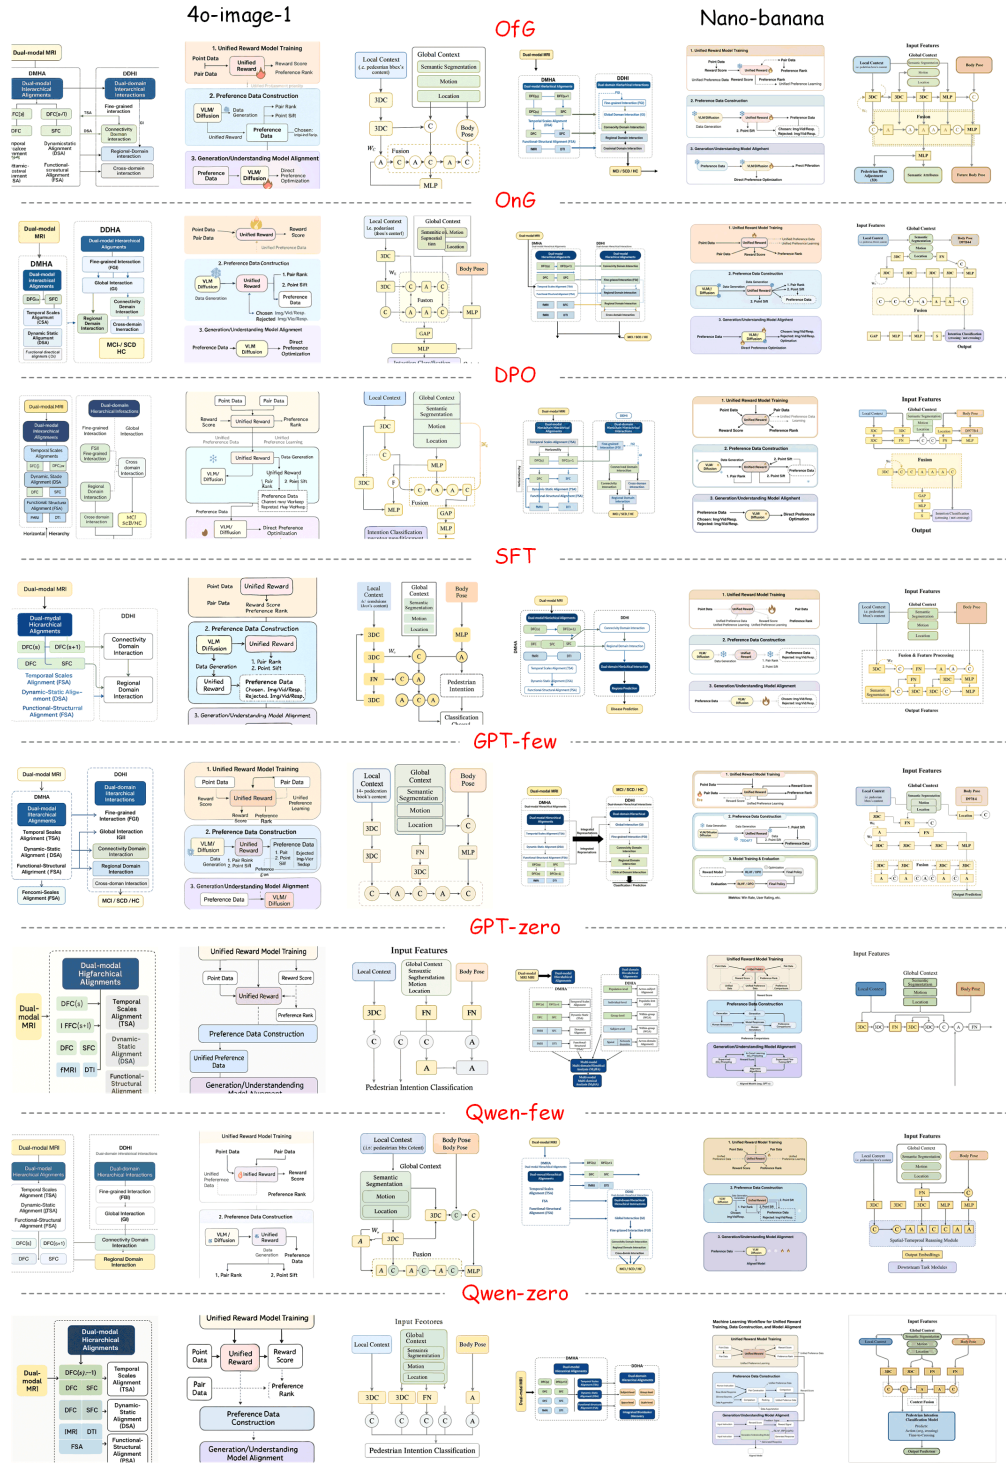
4o-image-1

Nano-banana

OfG

Dual-modal MRI

DMHA

Dual-modal Hierarchical Interactions Alignments

DDHI

Dual-domain Hierarchical Interactions

Fine-grained interaction

Connectivity Domain Interaction

Regional-Domain interaction

Cross-domain interaction

1. Unified Reward Model Training

Point Data

Pair Data

Unified Reward

Reward Score

Preference Rank

2. Preference Data Construction

VLM/ Diffusion

Data Generation

Pair Rank

Point Sift

Unified Reward

Preference Data

Chosen

3. Generation/Understanding Model Alignment

Preference Data

VLM/ Diffusion

Direct Preference Optimization

Local Context

Global Context

Semantic Segmentation

Motion

Location

3DC

Body Pose

Fusion

MLP

MCI / SCD / HC

Input Features

Pedestrian Intention Classification

OnG

Dual-modal MRI

DMHA

DDHA

MCI / SCD HC

GAP

DPO

SFT

Temporal Scales Alignment (FSA)

Dynamic-Static Alignment (DSA)

Functional-Structural Alignment (FSA)

Regional Domain Interaction

Classification

GPT-few

GPT-zero

Dual-modal Higfarchical Alignments

Unified Reward Model Training

Preference Data Construction

Unified Preference Data

Generation/Understanding Model Alignment

Pedestrian Intention Classification

Qwen-few

Qwen-zero

Dual-modal Hiearchical Alignments

Preference Data Construction

Generation/Understanding Model Alignment

Input Features

Pedestrian Intention Classification